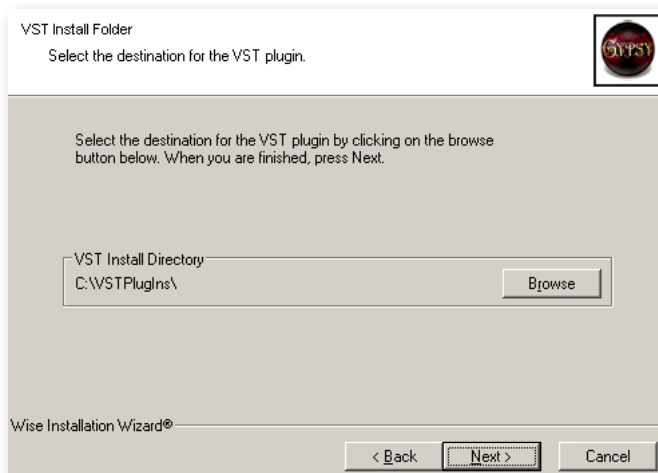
VST Install Folder

Select the destination for the VST plugin.

GYPSY

Select the destination for the VST plugin by clicking on the browse button below. When you are finished, press Next.

VST Install Directory

C:\VSTPlugIns\

Browse

Wise Installation Wizard®

< Back

Next >

Cancel